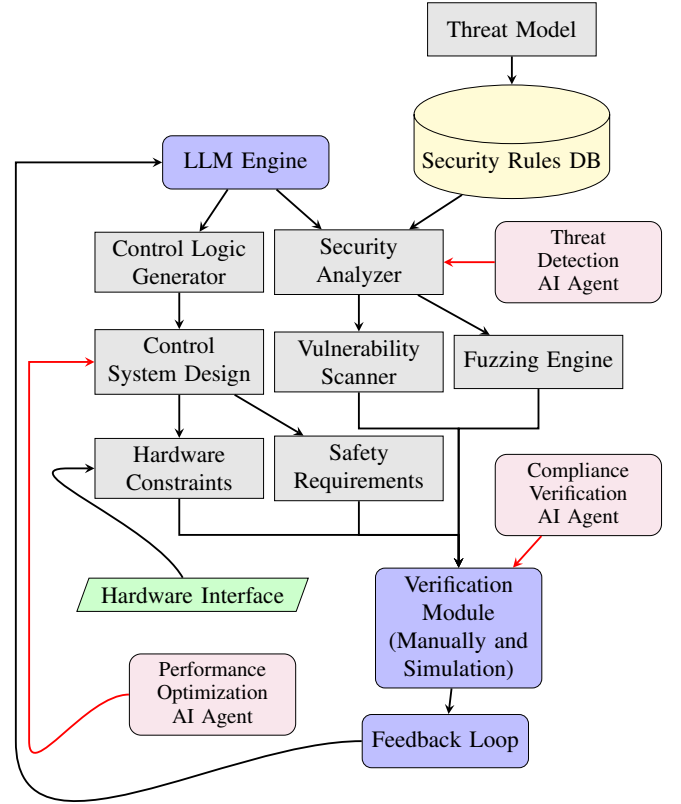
Threat Model

Security Rules DB

LLM Engine

Control Logic Generator

Security Analyzer

Threat Detection AI Agent

Control System Design

Vulnerability Scanner

Fuzzing Engine

Hardware Constraints

Safety Requirements

Compliance Verification AI Agent

Hardware Interface

Verification Module (Manually and Simulation)

Performance Optimization AI Agent

Feedback Loop